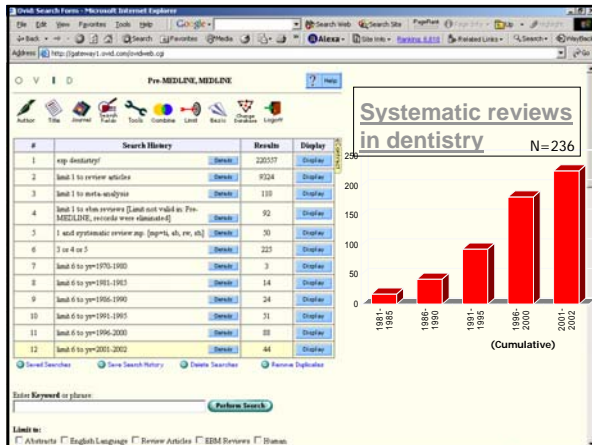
Ovid: Search Form - Microsoft Internet Explorer

File Edit View Favorites Tools Help

Back Search Favorites Media

Alexa

Address http://gateway1.ovid.com/ovidweb.cgi

Go

O V I D Pre-MEDLINE, MEDLINE

Help

Author Title Journal Search Fields Tools Combine Limit Basic Change Database LogOff

Systematic reviews in dentistry

N=236

| # | Search History | | Results | Display |
|---|---|---|---|---|
| 1 | exp dentistry/ | Details | 220557 | Display |
| 2 | limit 1 to review articles | Details | 9324 | Display |
| 3 | limit 1 to meta-analysis | Details | 110 | Display |
| 4 | limit 1 to ebm reviews [Limit not valid in: Pre-MEDLINE; records were eliminated] | Details | 92 | Display |
| 5 | 1 and systematic review.mp. [mp=ti, ab, rw, sh] | Details | 50 | Display |
| 6 | 3 or 4 or 5 | Details | 225 | Display |
| 7 | limit 6 to yr=1970-1980 | Details | 3 | Display |
| 8 | limit 6 to yr=1981-1985 | Details | 14 | Display |
| 9 | limit 6 to yr=1986-1990 | Details | 24 | Display |
| 10 | limit 6 to yr=1991-1995 | Details | 31 | Display |
| 11 | limit 6 to yr=1996-2000 | Details | 88 | Display |
| 12 | limit 6 to yr=2001-2002 | Details | 44 | Display |

Saved Searches Save Search History Delete Searches Remove Duplicates

250
200
150
100
50
0

1981-1985
1986-1990
1991-1995
1996-2000
2001-2002

(Cumulative)

Enter Keyword or phrase:

Perform Search

Limit to:

Abstracts English Language Review Articles EBM Reviews Human